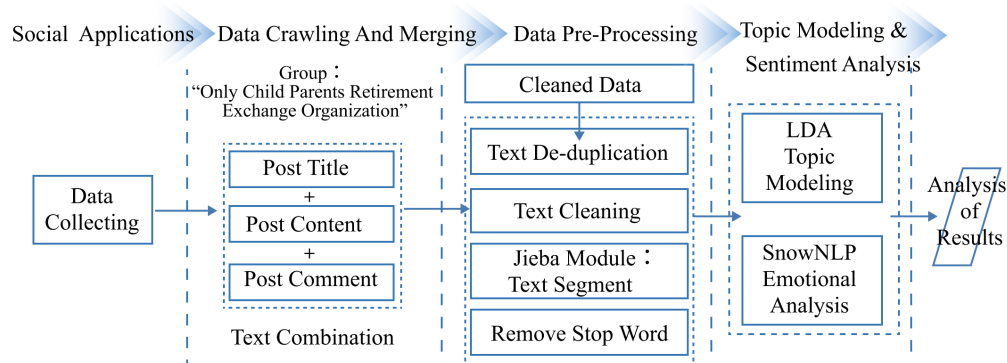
Social Applications

Data Crawling And Merging

Data Pre-Processing

Topic Modeling & Sentiment Analysis

Group：
"Only Child Parents Retirement Exchange Organization"

Data Collecting

Post Title
+
Post Content
+
Post Comment

Text Combination

Cleaned Data

Text De-duplication

Text Cleaning

Jieba Module：
Text Segment

Remove Stop Word

LDA Topic Modeling

SnowNLP Emotional Analysis

Analysis of Results